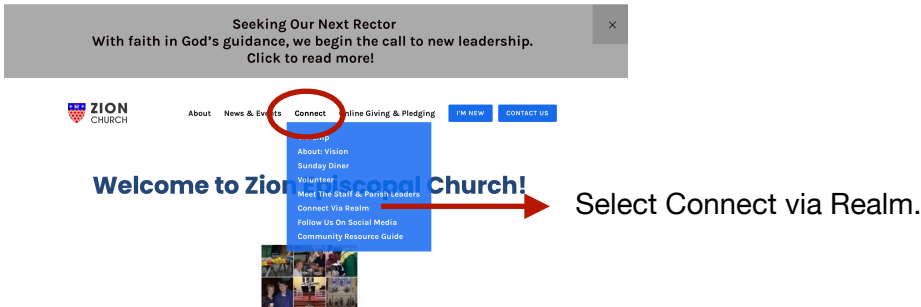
Seeking Our Next Rector
With faith in God's guidance, we begin the call to new leadership.
Click to read more!

×

ZION
CHURCH

About News & Events Connect Online Giving & Pledging I'M NEW CONTACT US

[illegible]
About: Vision
Sunday Diner
Volunteer
Meet The Staff & Parish Leaders
Connect Via Realm
Follow Us On Social Media
Community Resource Guide

Welcome to Zion Episcopal Church!

Select Connect via Realm.